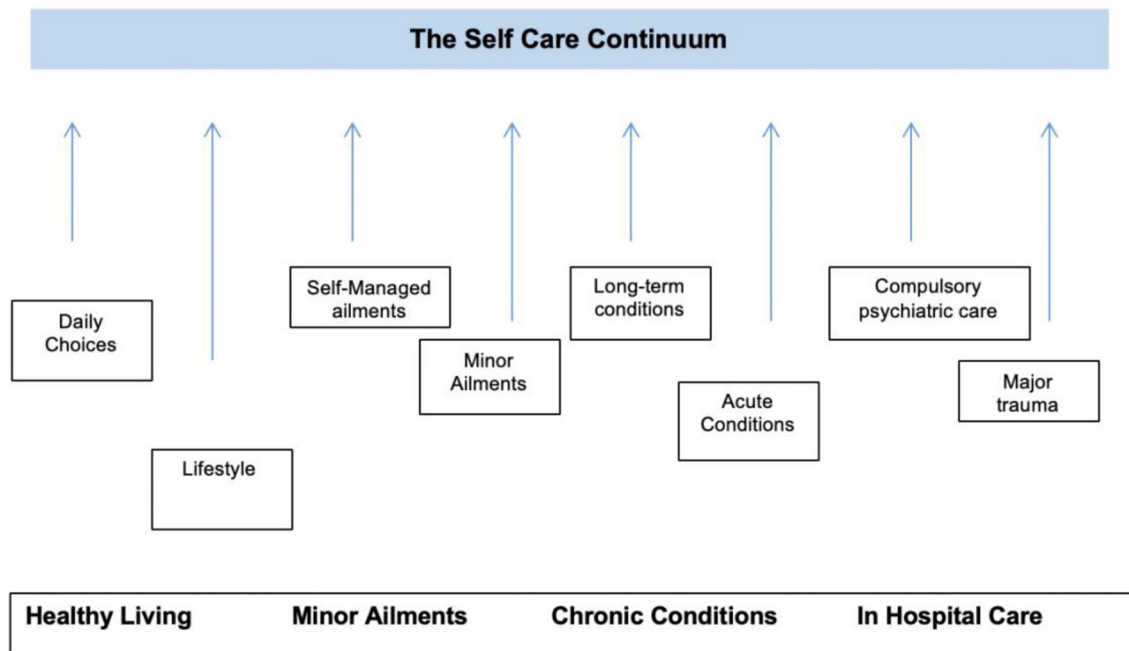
The Self Care Continuum

Daily Choices

Lifestyle

Self-Managed ailments

Minor Ailments

Long-term conditions

Acute Conditions

Compulsory psychiatric care

Major trauma

Healthy Living Minor Ailments Chronic Conditions In Hospital Care